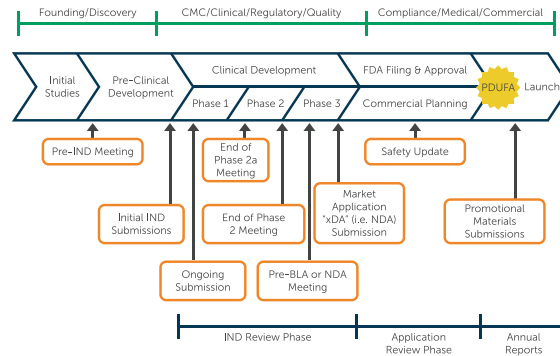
Founding/Discovery

CMC/Clinical/Regulatory/Quality

Compliance/Medical/Commercial

Initial Studies

Pre-Clinical Development

Clinical Development

Phase 1

Phase 2

Phase 3

FDA Filing & Approval

Commercial Planning

PDUFA

Launch

Pre-IND Meeting

End of Phase 2a Meeting

Safety Update

Initial IND Submissions

End of Phase 2 Meeting

Market Application "xDA" (i.e. NDA) Submission

Promotional Materials Submissions

Ongoing Submission

Pre-BLA or NDA Meeting

IND Review Phase

Application Review Phase

Annual Reports